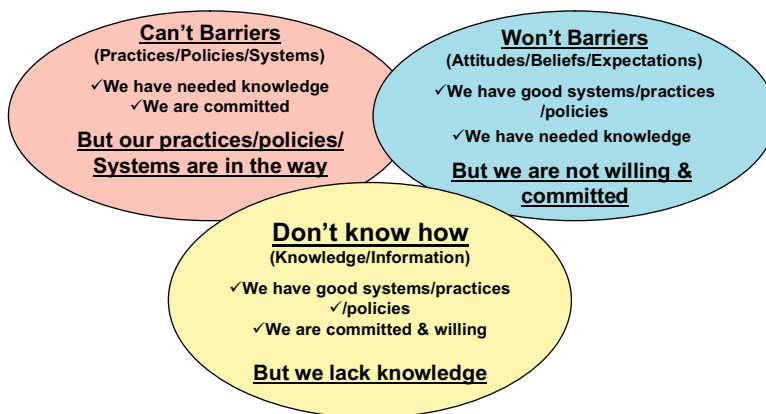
Can't Barriers
(Practices/Policies/Systems)

✓We have needed knowledge
✓We are committed

But our practices/policies/ Systems are in the way

Won't Barriers
(Attitudes/Beliefs/Expectations)

✓We have good systems/practices /policies
✓We have needed knowledge

But we are not willing & committed

Don't know how
(Knowledge/Information)

✓We have good systems/practices ✓/policies
✓We are committed & willing

But we lack knowledge